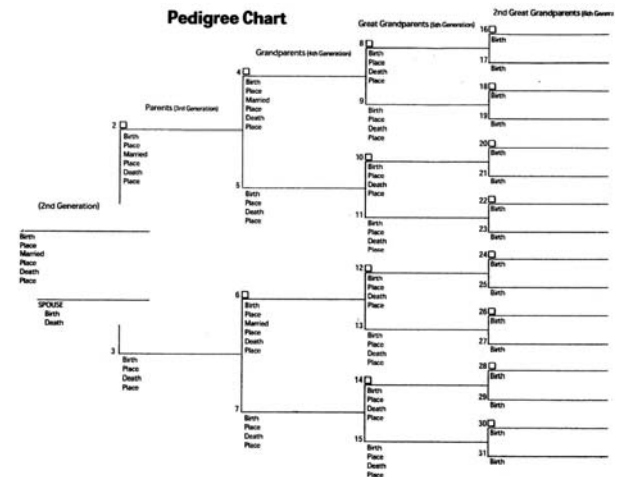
Pedigree Chart

Parents (3rd Generation)

Grandparents (4th Generation)

Great Grandparents (5th Generation)

2nd Great Grandparents (6th Generation)

(2nd Generation)

Birth
Place
Married
Place
Death
Place

SPOUSE
Birth
Death

2
Birth
Place
Married
Place
Death
Place

3
Birth
Place
Death
Place

4
Birth
Place
Married
Place
Death
Place

5
Birth
Place
Death
Place

6
Birth
Place
Married
Place
Death
Place

7
Birth
Place
Death
Place

8
Birth
Place
Death
Place

9
Birth
Place
Death
Place

10
Birth
Place
Death
Place

11
Birth
Place
Death
Place

12
Birth
Place
Death
Place

13
Birth
Place
Death
Place

14
Birth
Place
Death
Place

15
Birth
Place
Death
Place

16
Birth

17
Birth

18
Birth

19
Birth

20
Birth

21
Birth

22
Birth

23
Birth

24
Birth

25
Birth

26
Birth

27
Birth

28
Birth

29
Birth

30
Birth

31
Birth